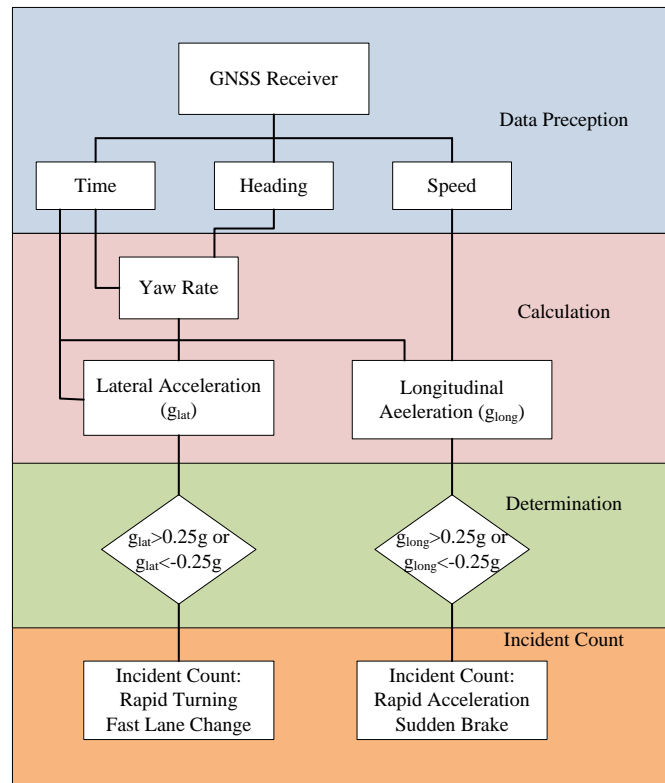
GNSS Receiver

Data Preception

Time

Heading

Speed

Yaw Rate

Calculation

Lateral Acceleration ($g_{lat}$)

Longitudinal Aeeleration ($g_{long}$)

Determination

$g_{lat}$>0.25g or $g_{lat}$<-0.25g

$g_{long}$>0.25g or $g_{long}$<-0.25g

Incident Count

Incident Count: Rapid Turning Fast Lane Change

Incident Count: Rapid Acceleration Sudden Brake